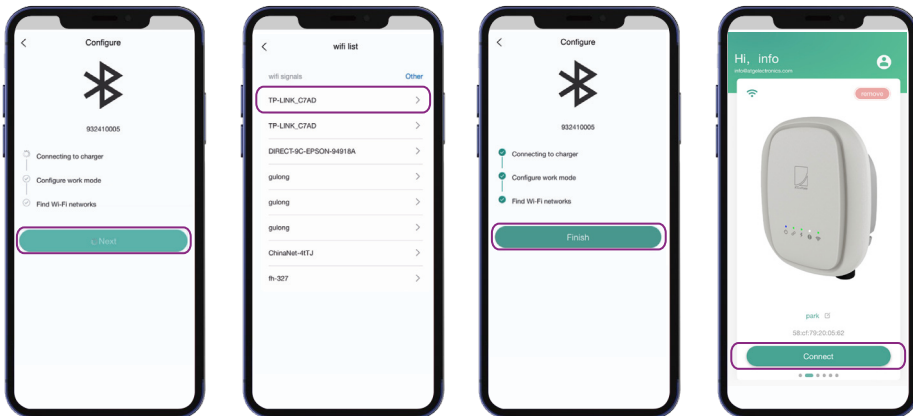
Configure

932410005

Connecting to charger

Configure work mode

Find Wi-Fi networks

Next

wifi list

wifi signals

Other

TP-LINK_C7AD

TP-LINK_C7AD

DIRECT-9C-EPSON-94918A

gulong

gulong

gulong

ChinaNet-4fTJ

fh-327

Configure

932410005

Connecting to charger

Configure work mode

Find Wi-Fi networks

Finish

Hi, info

info@urgelectronics.com

remove

park

58:cf:79:20:05:62

Connect